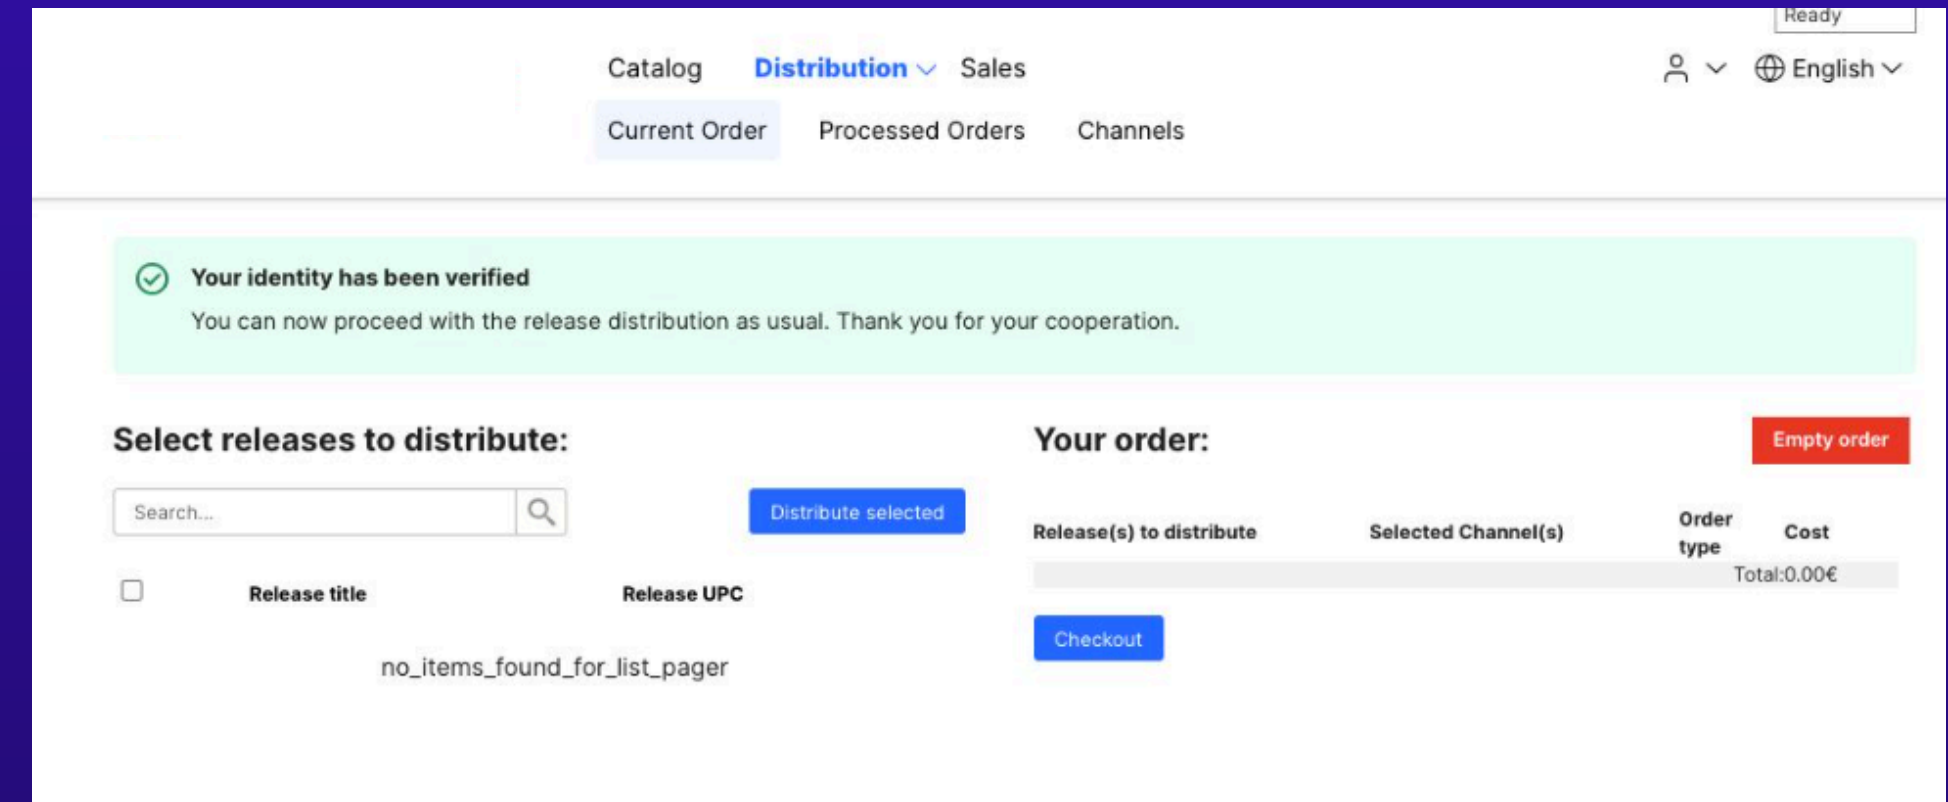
Ready

Catalog Distribution Sales

English

Current Order Processed Orders Channels

Your identity has been verified

You can now proceed with the release distribution as usual. Thank you for your cooperation.

Select releases to distribute:

Search...

Distribute selected

| | Release title | Release UPC |
|---|---|---|

no_items_found_for_list_pager

Your order:

Empty order

| Release(s) to distribute | Selected Channel(s) | Order type | Cost |
|---|---|---|---|
| | | | Total:0.00€ |

Checkout